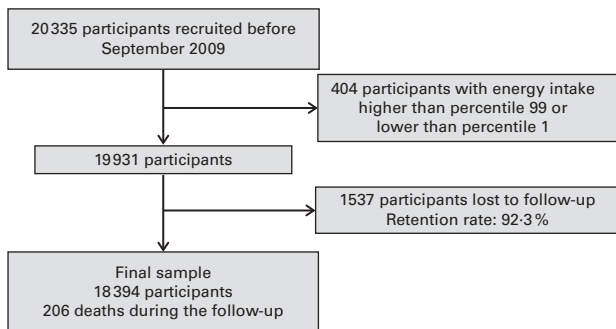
20335 participants recruited before September 2009

404 participants with energy intake higher than percentile 99 or lower than percentile 1

19931 participants

1537 participants lost to follow-up
Retention rate: 92·3 %

Final sample
18394 participants
206 deaths during the follow-up